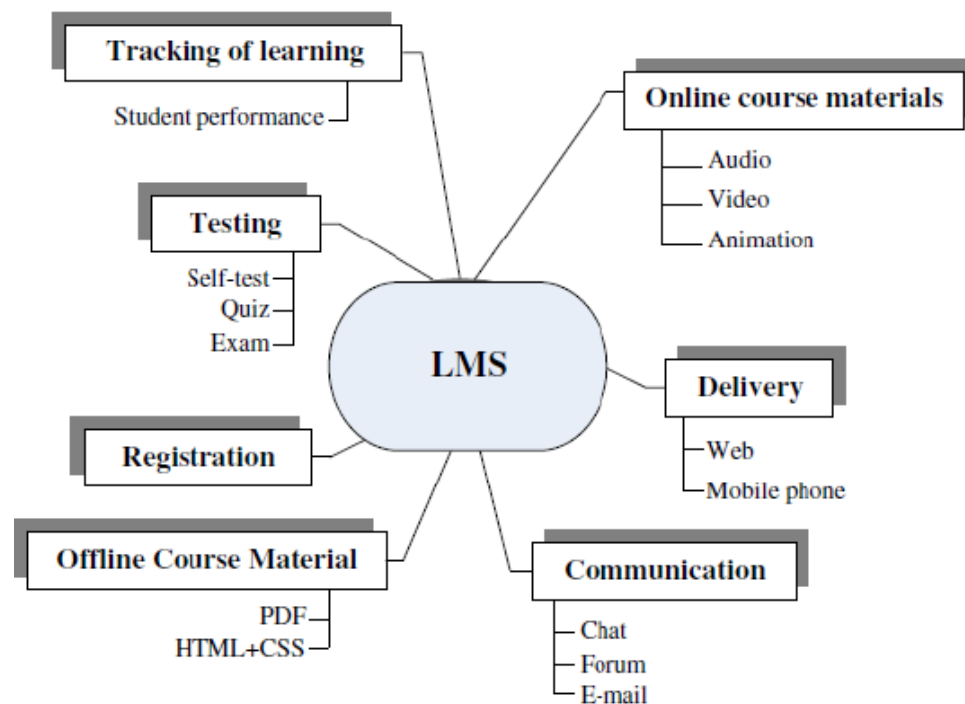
Tracking of learning

Student performance

Online course materials

Audio

Video

Animation

Testing

Self-test

Quiz

Exam

LMS

Delivery

Web

Mobile phone

Registration

Offline Course Material

PDF

HTML+CSS

Communication

Chat

Forum

E-mail